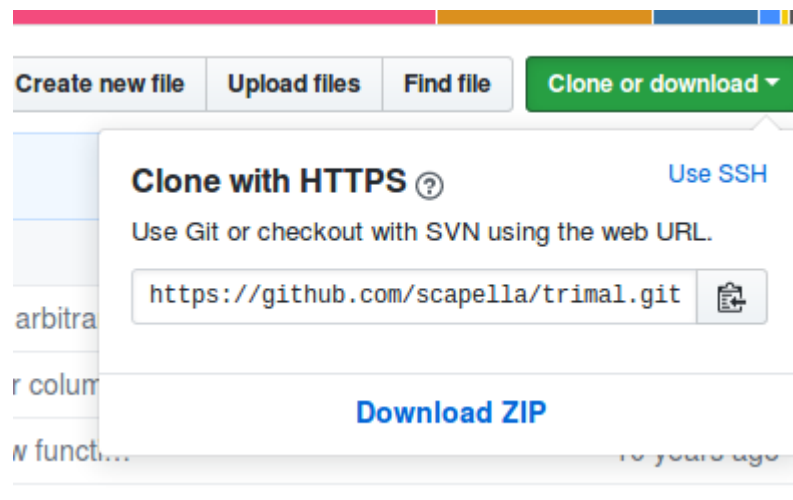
Create new file | Upload files | Find file | Clone or download ▾

arbitra
r colum
w functi…

Clone with HTTPS ?

Use SSH

Use Git or checkout with SVN using the web URL.

https://github.com/scapella/trimal.git

Download ZIP

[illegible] years ago